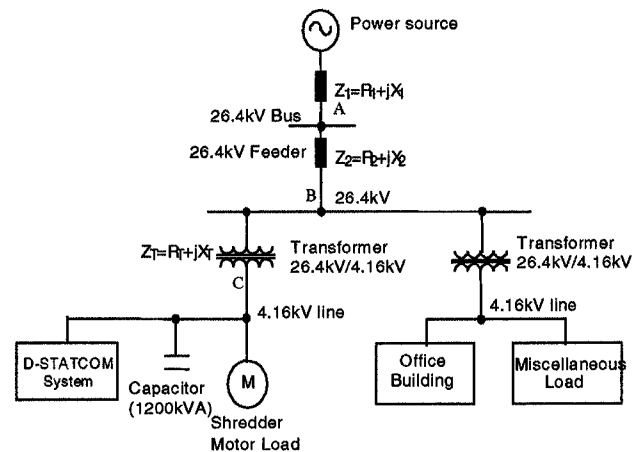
Power source

$Z_1=R_1+jX_1$

A

26.4kV Bus

26.4kV Feeder

$Z_2=R_2+jX_2$

B

26.4kV

$Z_T=R_T+jX_T$

Transformer 26.4kV/4.16kV

Transformer 26.4kV/4.16kV

C

4.16kV line

4.16kV line

D-STATCOM System

Capacitor (1200kVA)

M

Shredder Motor Load

Office Building

Miscellaneous Load